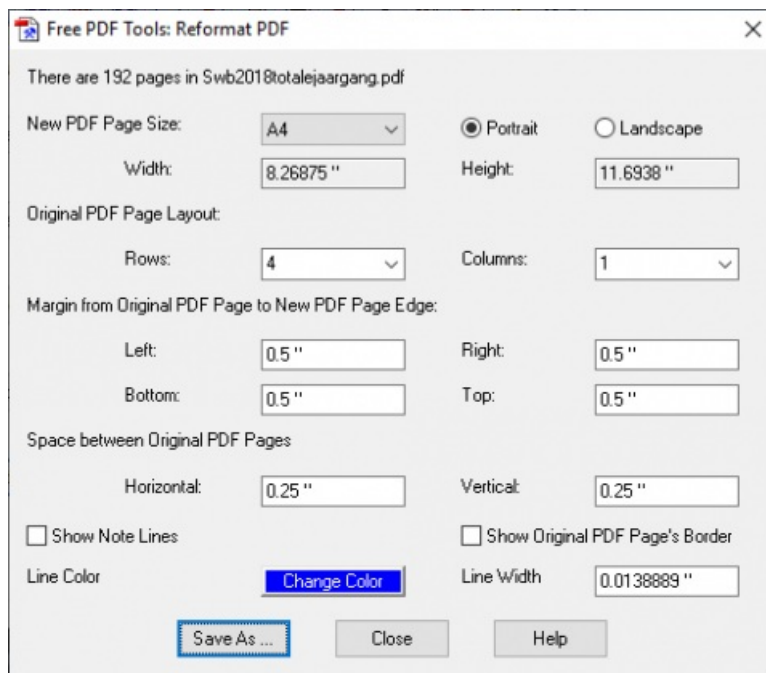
Free PDF Tools: Reformat PDF
×

There are 192 pages in Swb2018totalejaargang.pdf

New PDF Page Size: A4 Portrait Landscape

Width: 8.26875 " Height: 11.6938 "

Original PDF Page Layout:

Rows: 4 Columns: 1

Margin from Original PDF Page to New PDF Page Edge:

Left: 0.5 " Right: 0.5 "

Bottom: 0.5 " Top: 0.5 "

Space between Original PDF Pages

Horizontal: 0.25 " Vertical: 0.25 "

Show Note Lines Show Original PDF Page's Border

Line Color Change Color Line Width 0.0138889 "

Save As ... Close Help